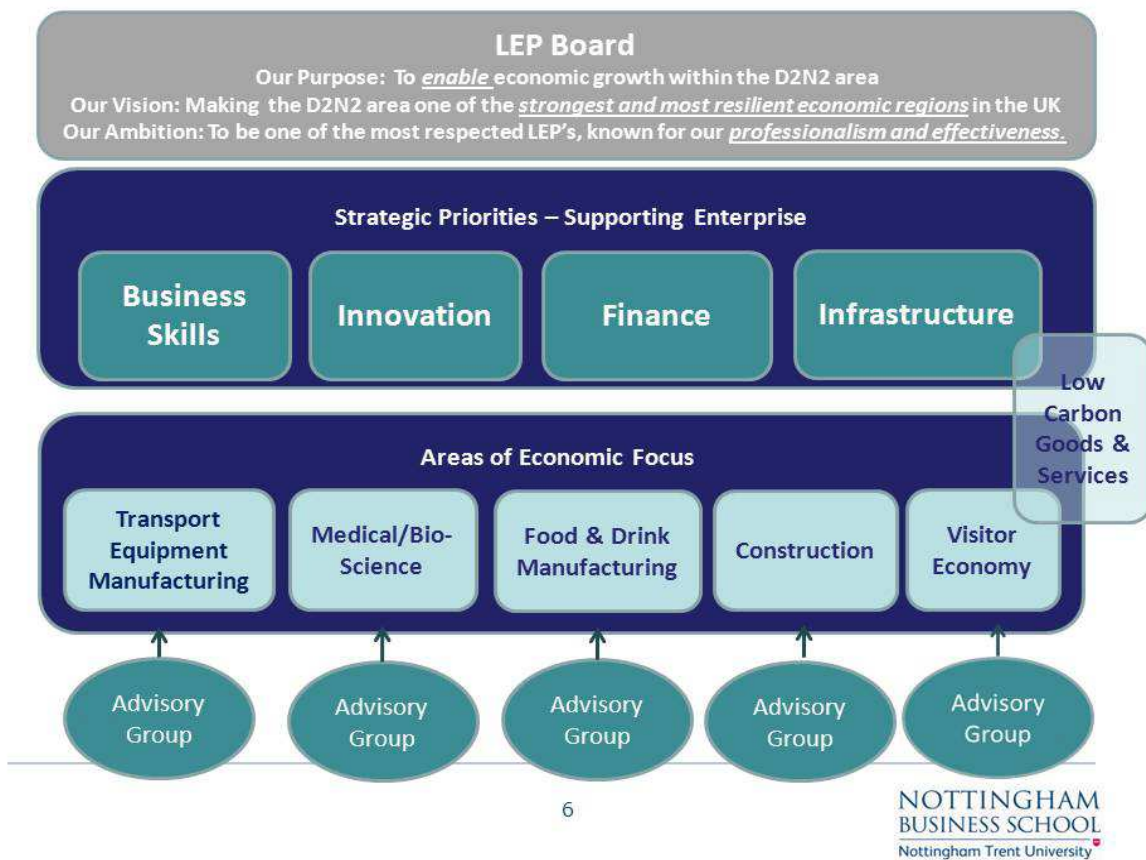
LEP Board

Our Purpose: To enable economic growth within the D2N2 area
Our Vision: Making the D2N2 area one of the strongest and most resilient economic regions in the UK
Our Ambition: To be one of the most respected LEP's, known for our professionalism and effectiveness.

Strategic Priorities – Supporting Enterprise

Business Skills

Innovation

Finance

Infrastructure

Low Carbon Goods & Services

Areas of Economic Focus

Transport Equipment Manufacturing

Medical/Bio-Science

Food & Drink Manufacturing

Construction

Visitor Economy

Advisory Group

Advisory Group

Advisory Group

Advisory Group

Advisory Group

6

NOTTINGHAM BUSINESS SCHOOL
Nottingham Trent University